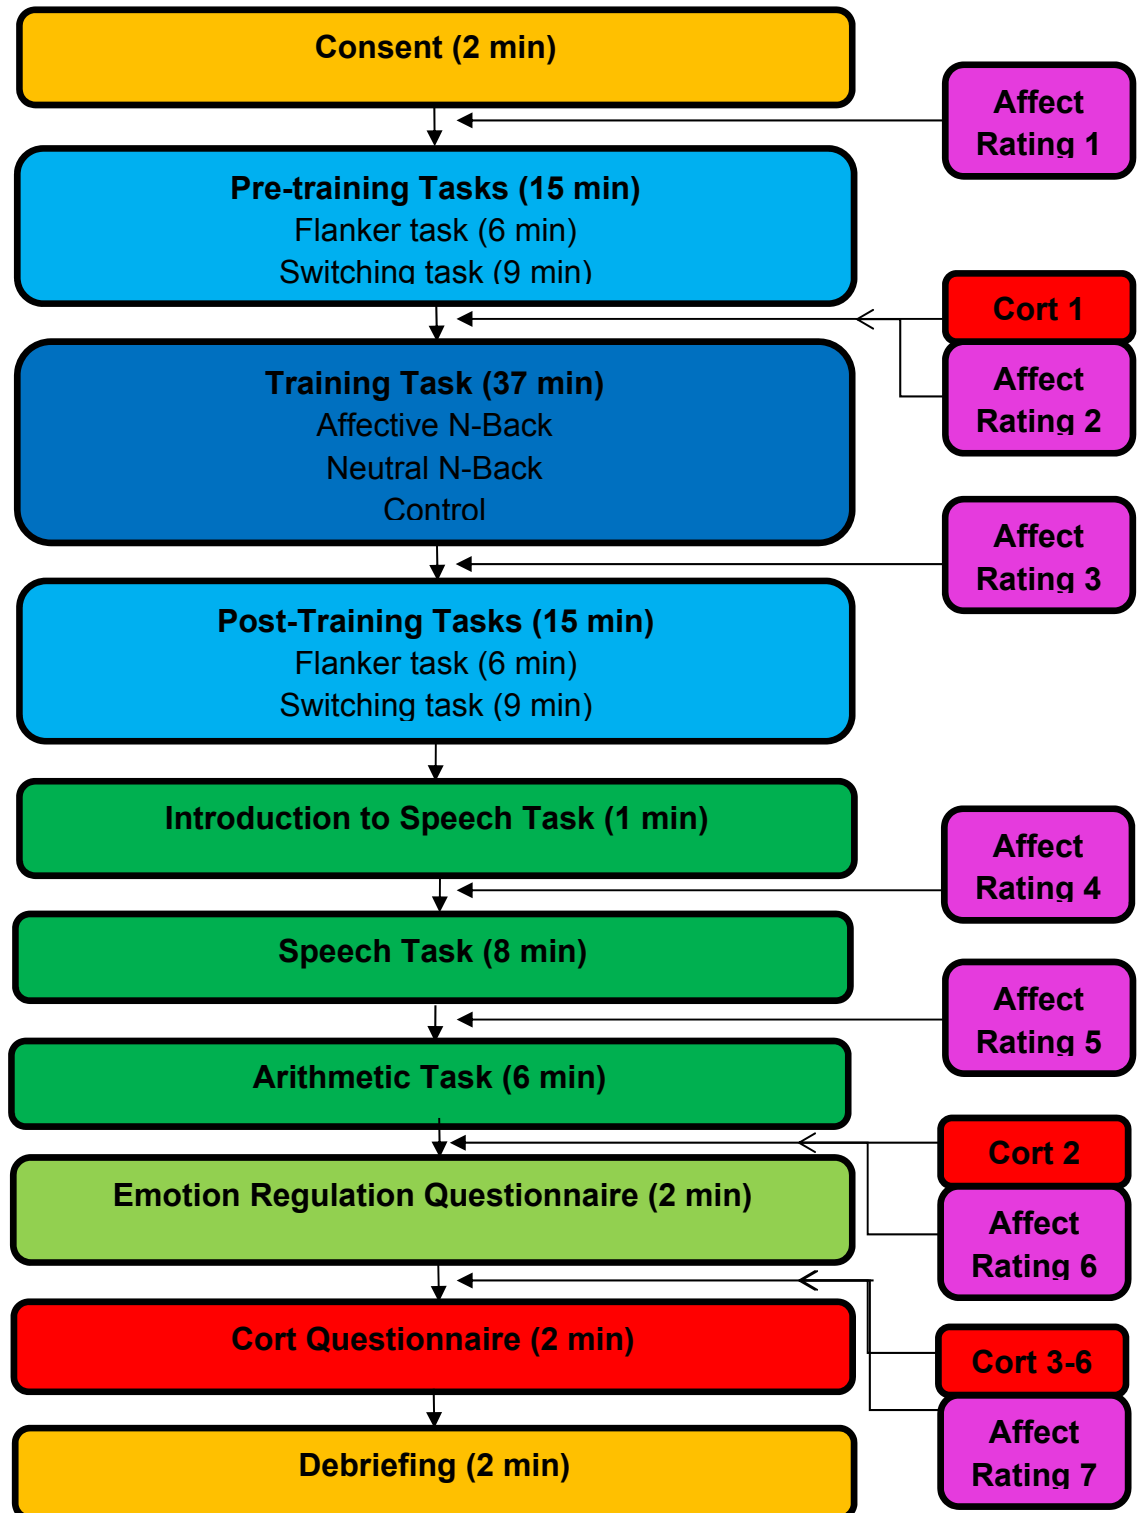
Consent (2 min)

Affect Rating 1

Pre-training Tasks (15 min)
Flanker task (6 min)
Switching task (9 min)

Cort 1

Affect Rating 2

Training Task (37 min)
Affective N-Back
Neutral N-Back
Control

Affect Rating 3

Post-Training Tasks (15 min)
Flanker task (6 min)
Switching task (9 min)

Introduction to Speech Task (1 min)

Affect Rating 4

Speech Task (8 min)

Affect Rating 5

Arithmetic Task (6 min)

Cort 2

Affect Rating 6

Emotion Regulation Questionnaire (2 min)

Cort Questionnaire (2 min)

Cort 3-6

Affect Rating 7

Debriefing (2 min)